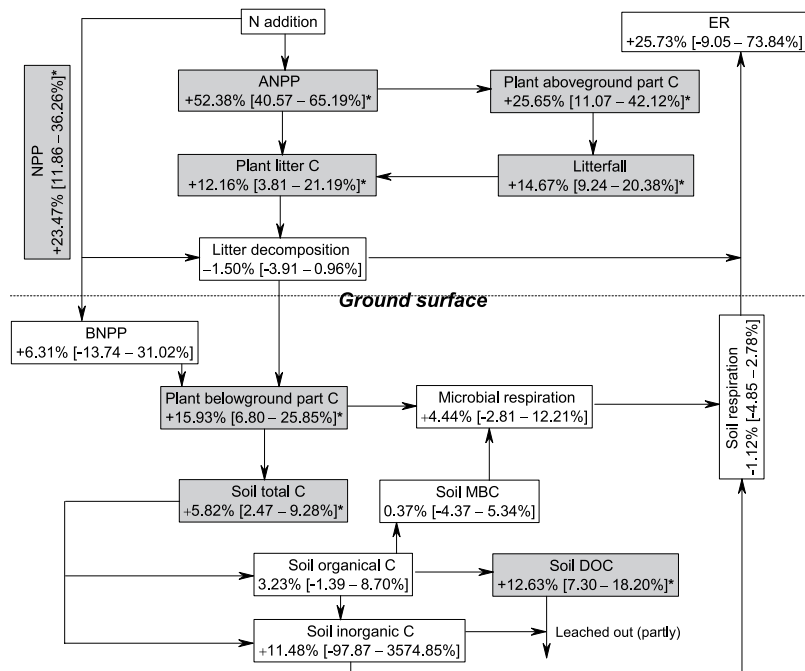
N addition

ER
+25.73% [-9.05 – 73.84%]

NPP
+23.47% [11.86 – 36.26%]*

ANPP
+52.38% [40.57 – 65.19%]*

Plant aboveground part C
+25.65% [11.07 – 42.12%]*

Plant litter C
+12.16% [3.81 – 21.19%]*

Litterfall
+14.67% [9.24 – 20.38%]*

Litter decomposition
–1.50% [-3.91 – 0.96%]

Ground surface

BNPP
+6.31% [-13.74 – 31.02%]

Soil respiration
-1.12% [-4.85 – 2.78%]

Plant belowground part C
+15.93% [6.80 – 25.85%]*

Microbial respiration
+4.44% [-2.81 – 12.21%]

Soil total C
+5.82% [2.47 – 9.28%]*

Soil MBC
0.37% [-4.37 – 5.34%]

Soil organical C
3.23% [-1.39 – 8.70%]

Soil DOC
+12.63% [7.30 – 18.20%]*

Soil inorganic C
+11.48% [-97.87 – 3574.85%]

Leached out (partly)